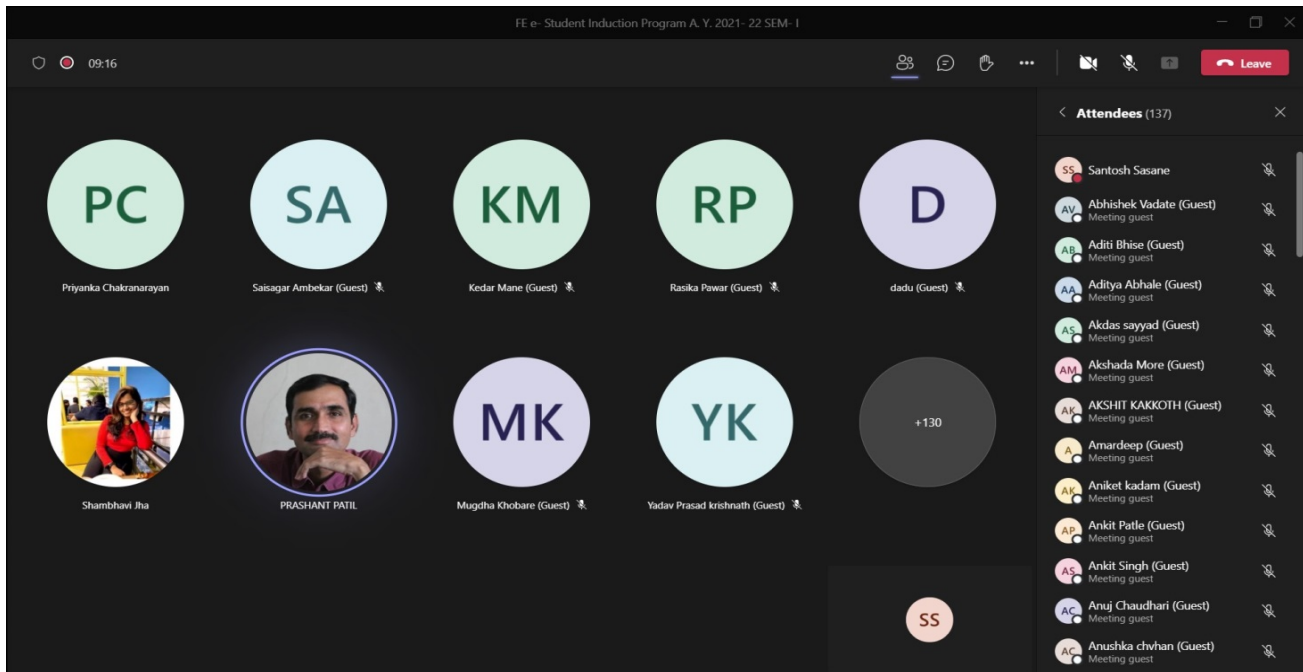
FE e- Student Induction Program A. Y. 2021- 22 SEM- I

09:16

Leave

PC
Priyanka Chakranarayan

SA
Saisagar Ambekar (Guest)

KM
Kedar Mane (Guest)

RP
Rasika Pawar (Guest)

D
dadu (Guest)

Shambhavi Jha

PRASHANT PATIL

MK
Mugdha Khobare (Guest)

YK
Yadav Prasad krishnath (Guest)

+130

SS

Attendees (137)

SS Santosh Sasane
AV Abhishek Vadate (Guest)
Meeting guest
AB Aditi Bhise (Guest)
Meeting guest
AA Aditya Abhale (Guest)
Meeting guest
AS Akdas sayyad (Guest)
Meeting guest
AM Akshada More (Guest)
Meeting guest
AK AKSHIT KAKKOTH (Guest)
Meeting guest
A Amardeep (Guest)
Meeting guest
AK Aniket kadam (Guest)
Meeting guest
AP Ankit Patle (Guest)
Meeting guest
AS Ankit Singh (Guest)
Meeting guest
AC Anuj Chaudhari (Guest)
Meeting guest
AC Anushka chvhan (Guest)
Meeting guest